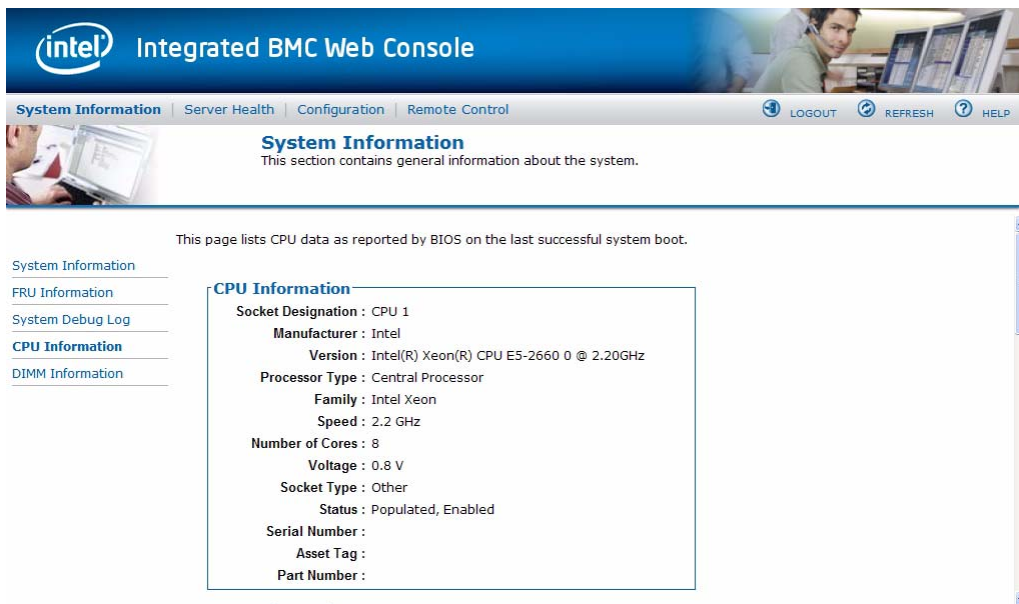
intel Integrated BMC Web Console

System Information | Server Health | Configuration | Remote Control

LOGOUT REFRESH HELP

System Information
This section contains general information about the system.

This page lists CPU data as reported by BIOS on the last successful system boot.

System Information
FRU Information
System Debug Log
CPU Information
DIMM Information

CPU Information

| | |
|---|---|
| Socket Designation : | CPU 1 |
| Manufacturer : | Intel |
| Version : | Intel(R) Xeon(R) CPU E5-2660 0 @ 2.20GHz |
| Processor Type : | Central Processor |
| Family : | Intel Xeon |
| Speed : | 2.2 GHz |
| Number of Cores : | 8 |
| Voltage : | 0.8 V |
| Socket Type : | Other |
| Status : | Populated, Enabled |
| Serial Number : | |
| Asset Tag : | |
| Part Number : | |